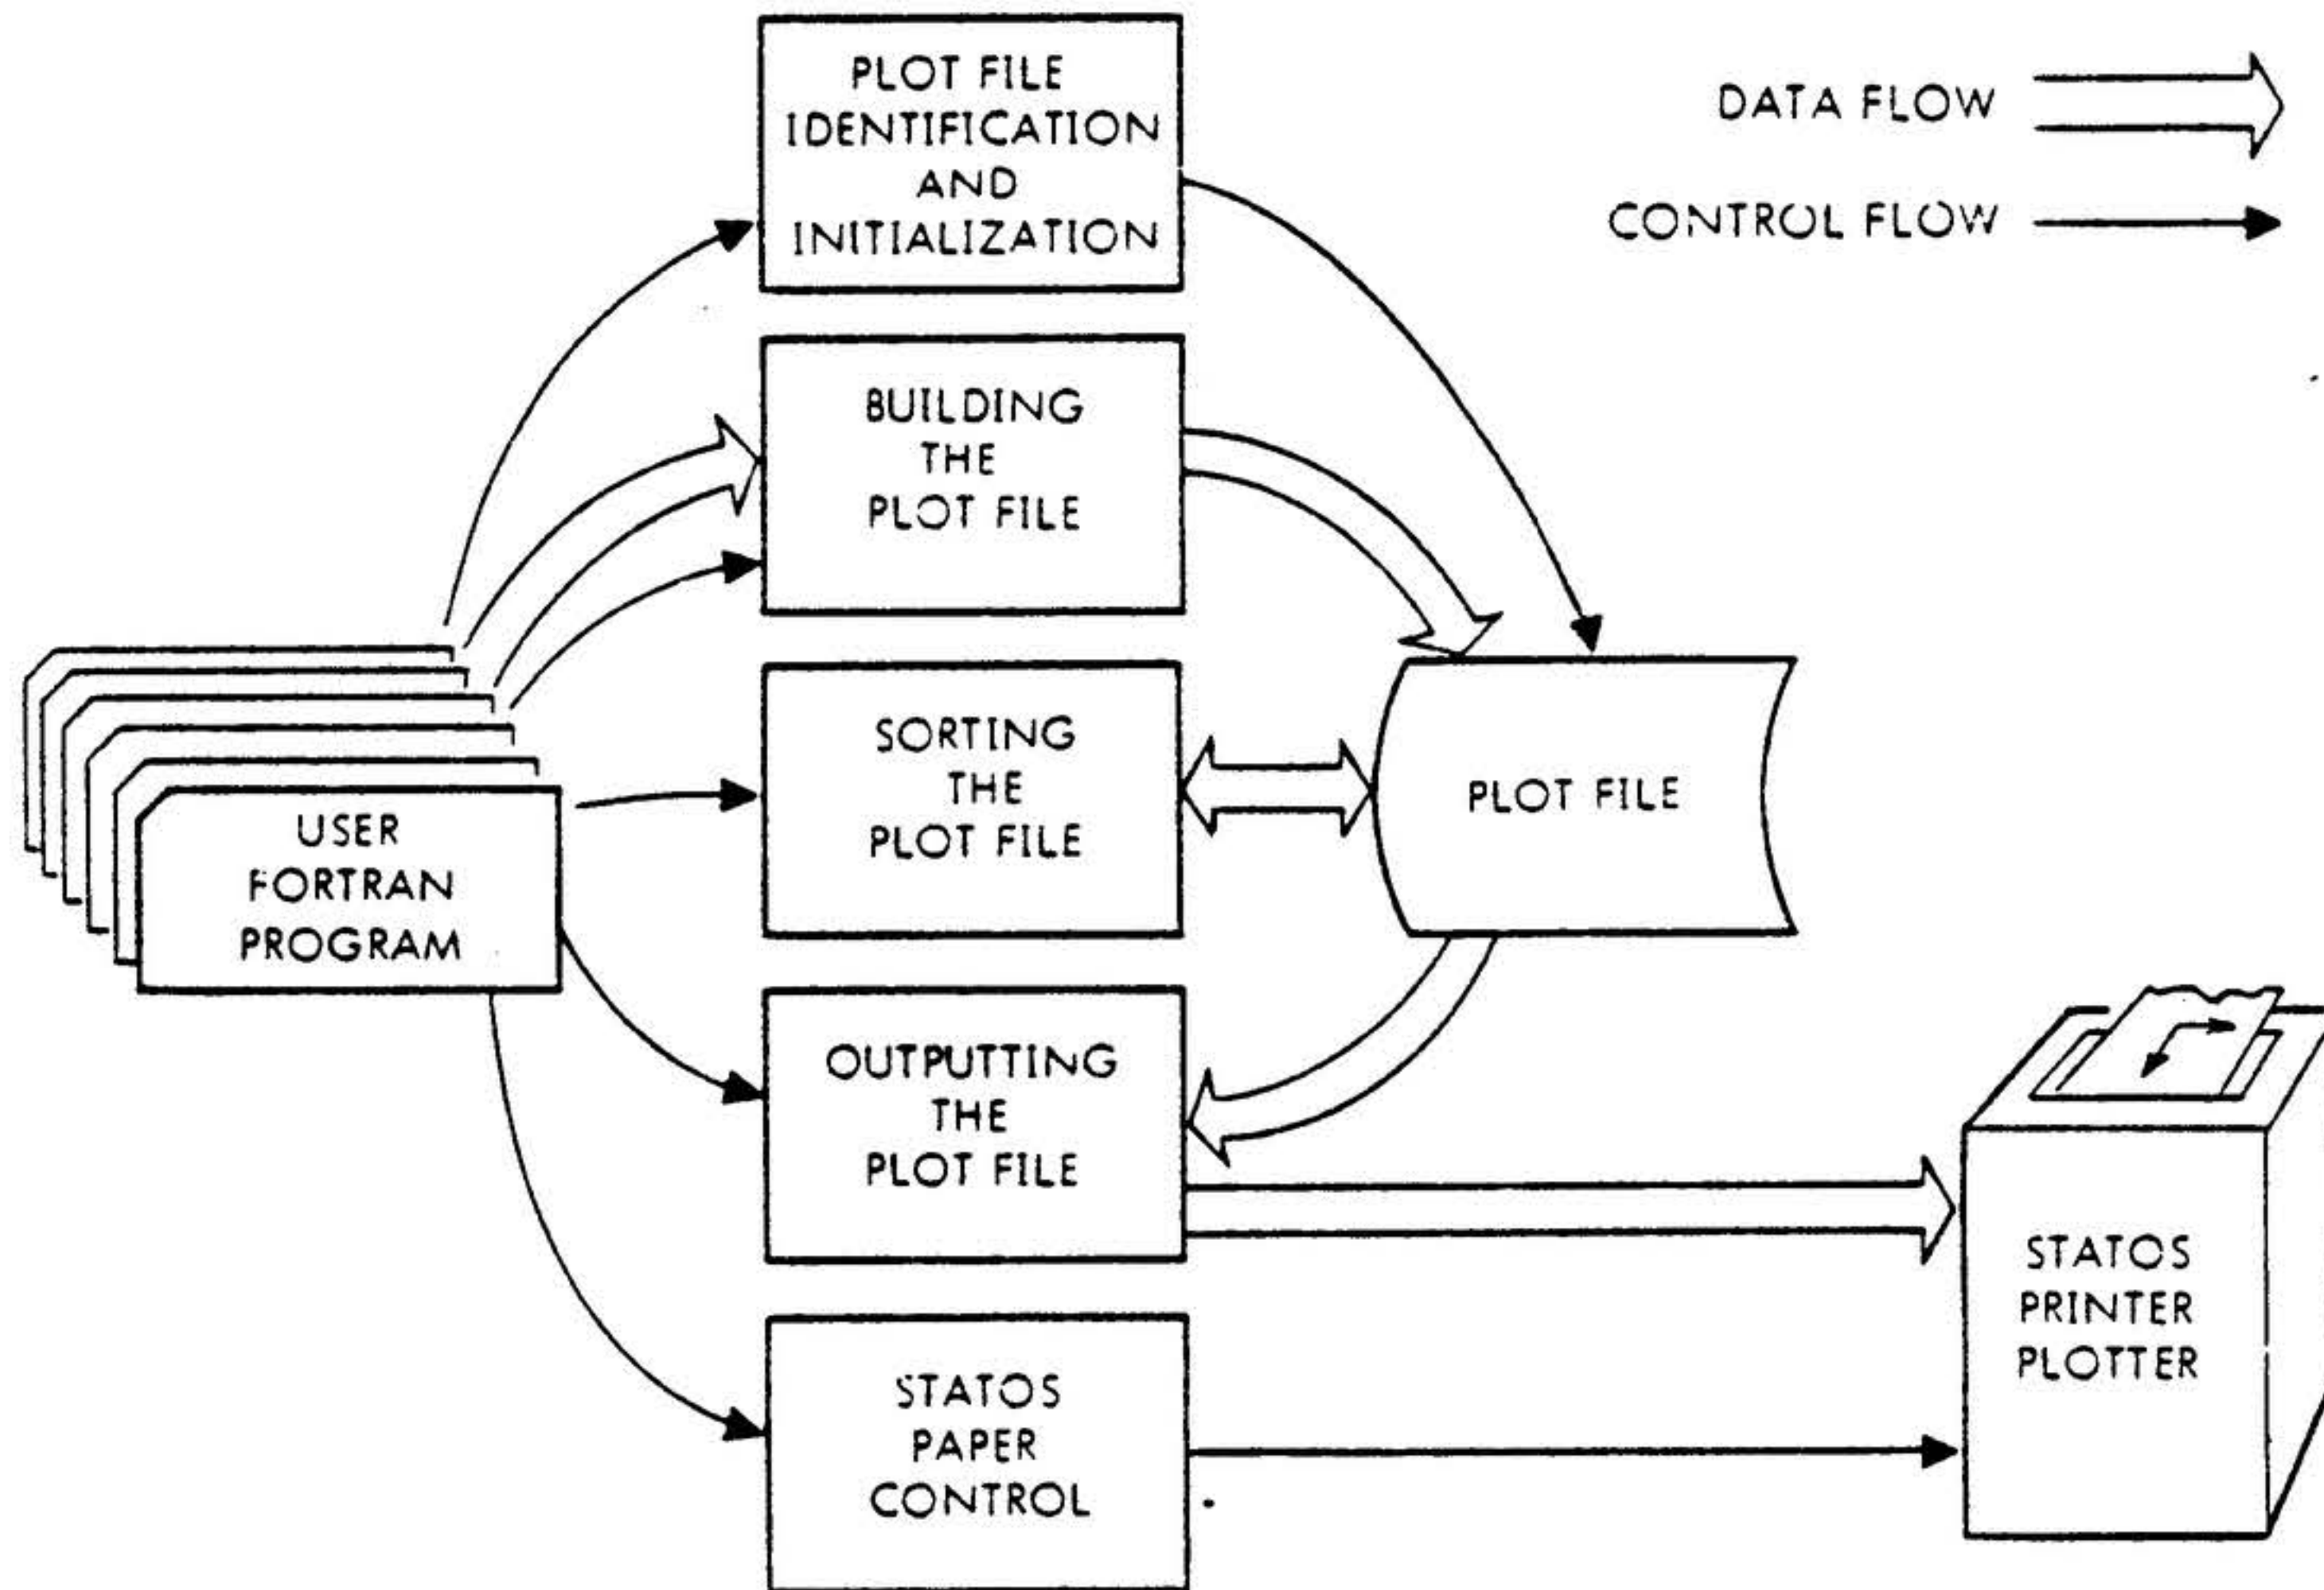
PLOT FILE IDENTIFICATION AND INITIALIZATION

DATA FLOW

CONTROL FLOW

BUILDING THE PLOT FILE

SORTING THE PLOT FILE

PLOT FILE

USER FORTRAN PROGRAM

OUTPUTTING THE PLOT FILE

STATOS PRINTER PLOTTER

STATOS PAPER CONTROL